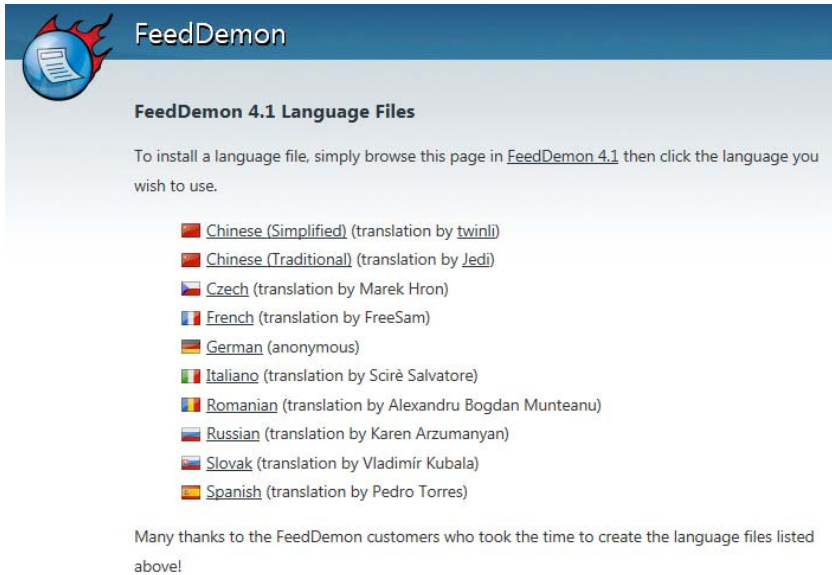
FeedDemon

FeedDemon 4.1 Language Files

To install a language file, simply browse this page in FeedDemon 4.1 then click the language you wish to use.

Chinese (Simplified) (translation by twinli)
Chinese (Traditional) (translation by Jedi)
Czech (translation by Marek Hron)
French (translation by FreeSam)
German (anonymous)
Italiano (translation by Scirè Salvatore)
Romanian (translation by Alexandru Bogdan Munteanu)
Russian (translation by Karen Arzumanyan)
Slovak (translation by Vladimír Kubala)
Spanish (translation by Pedro Torres)

Many thanks to the FeedDemon customers who took the time to create the language files listed above!